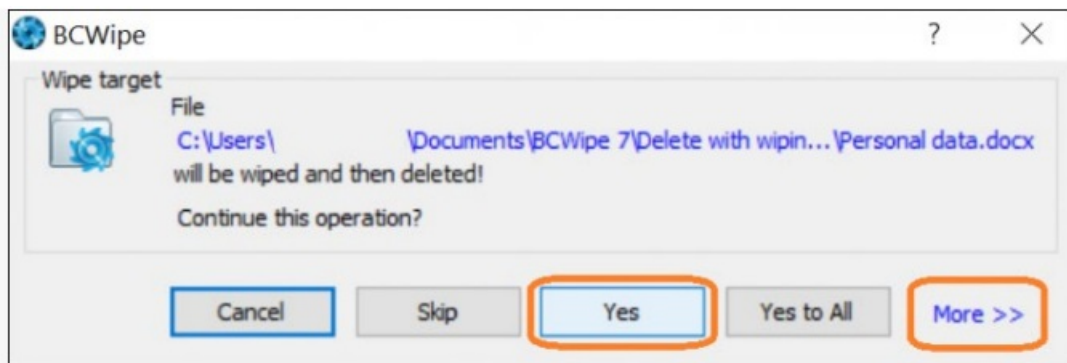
BCWipe

?

X

Wipe target

File

C:\Users\ \Documents\BCWipe 7\Delete with wipin...\Personal data.docx

will be wiped and then deleted!

Continue this operation?

Cancel

Skip

Yes

Yes to All

More >>